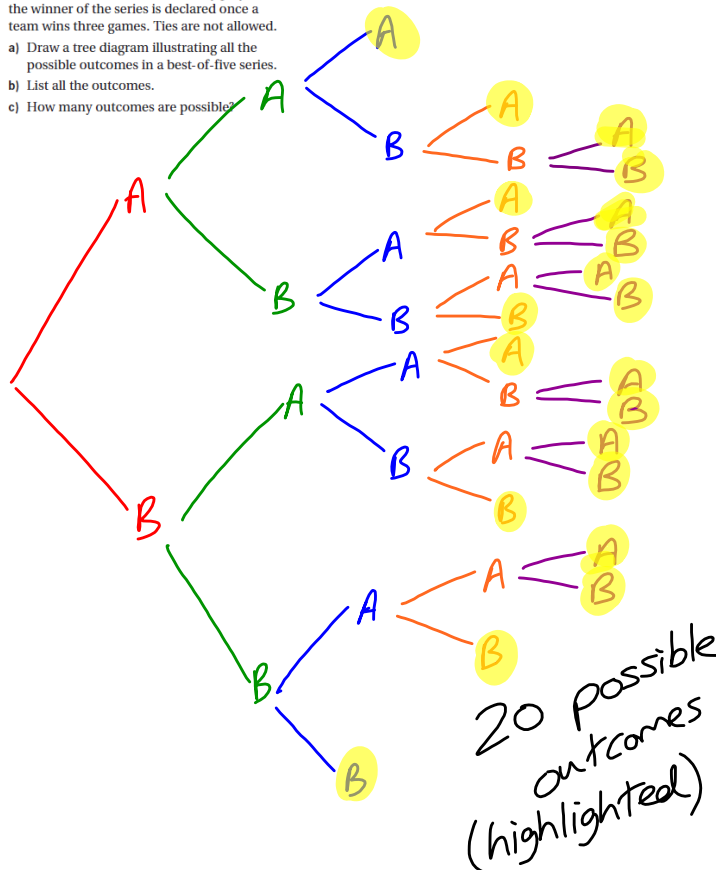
the winner of the series is declared once a team wins three games. Ties are not allowed.

a) Draw a tree diagram illustrating all the possible outcomes in a best-of-five series.

b) List all the outcomes.

c) How many outcomes are possible?

A
A
A
B
A
B
A
B
B
A
B
A
B
A
B
A
B
B
A
B
A
A
B
B
A
B
A
B
A
B
B
A
B
A
B
A
B
B
B

20 possible outcomes (highlighted)